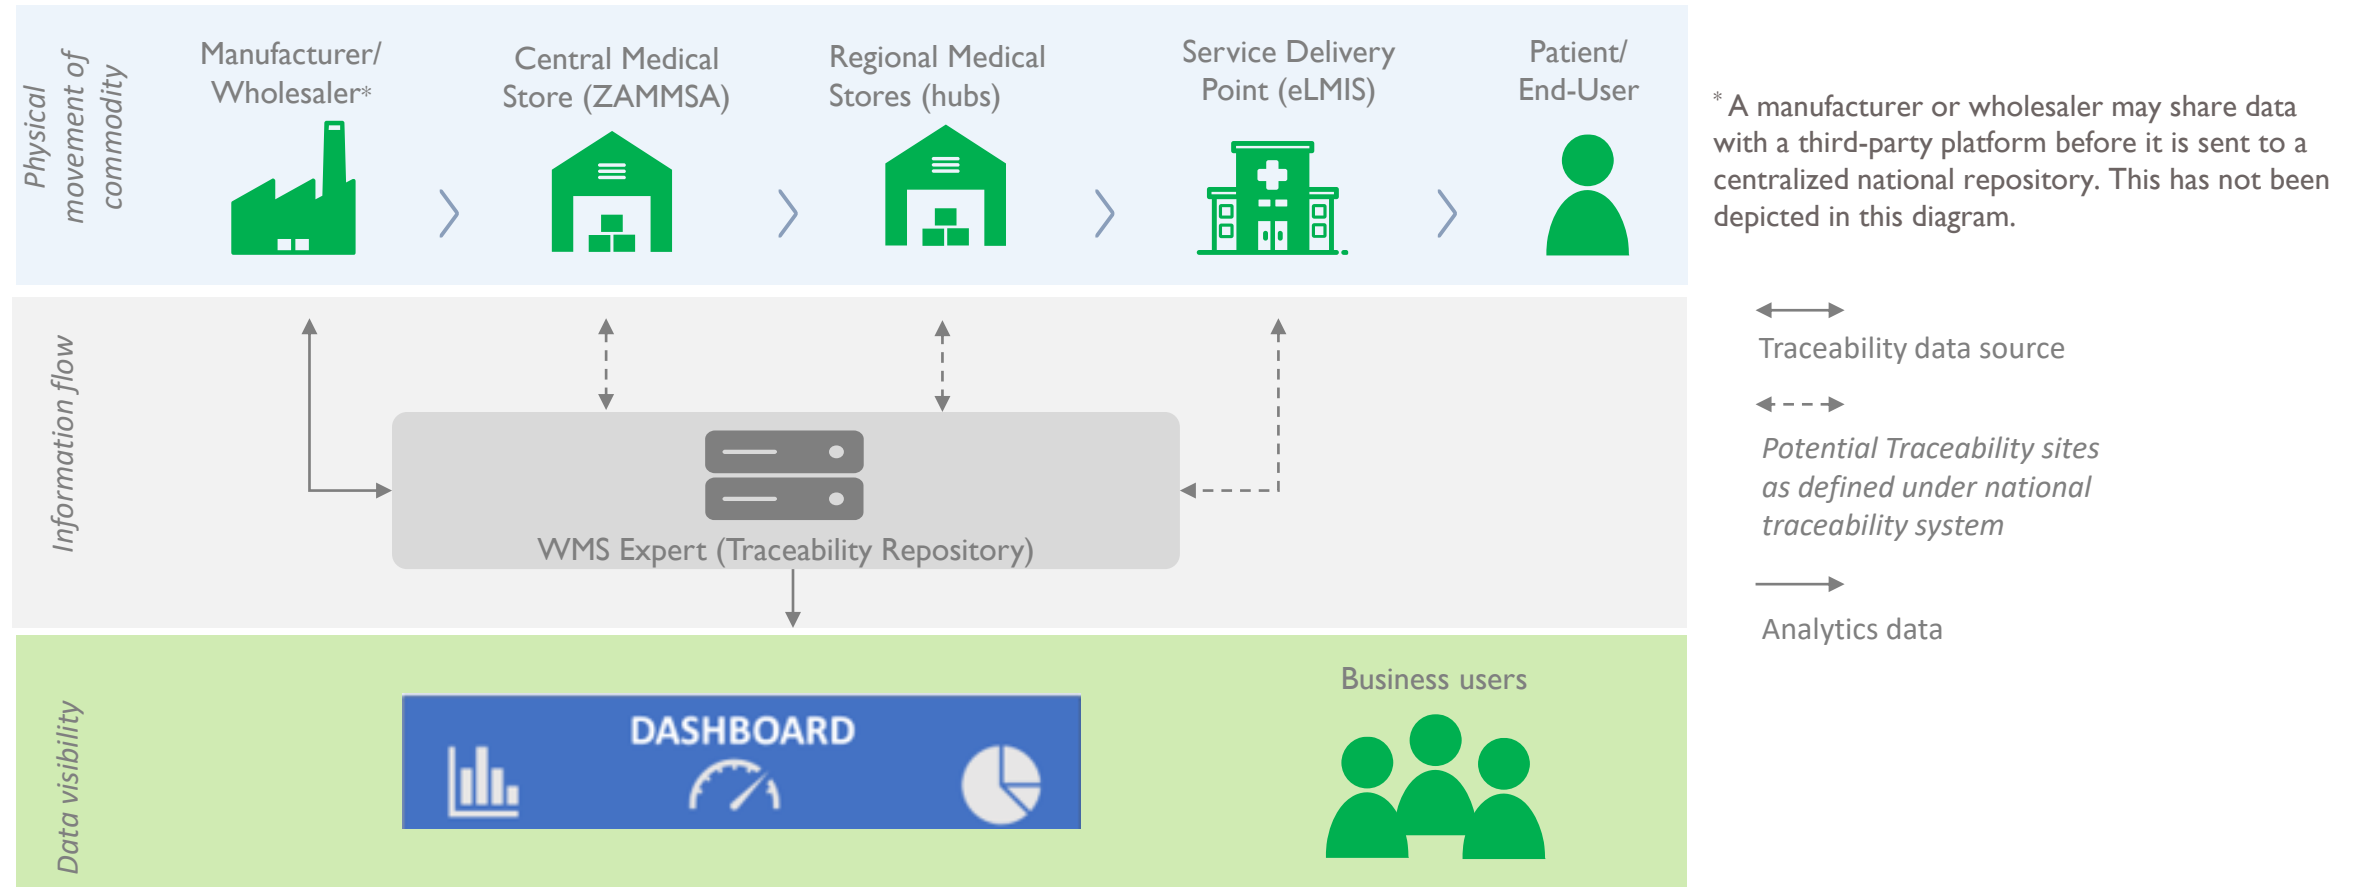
Physical movement of commodity

Manufacturer/ Wholesaler*

Central Medical Store (ZAMMSA)

Regional Medical Stores (hubs)

Service Delivery Point (eLMIS)

Patient/ End-User

* A manufacturer or wholesaler may share data with a third-party platform before it is sent to a centralized national repository. This has not been depicted in this diagram.

Information flow

WMS Expert (Traceability Repository)

Traceability data source

Potential Traceability sites as defined under national traceability system

Analytics data

Data visibility

DASHBOARD

Business users